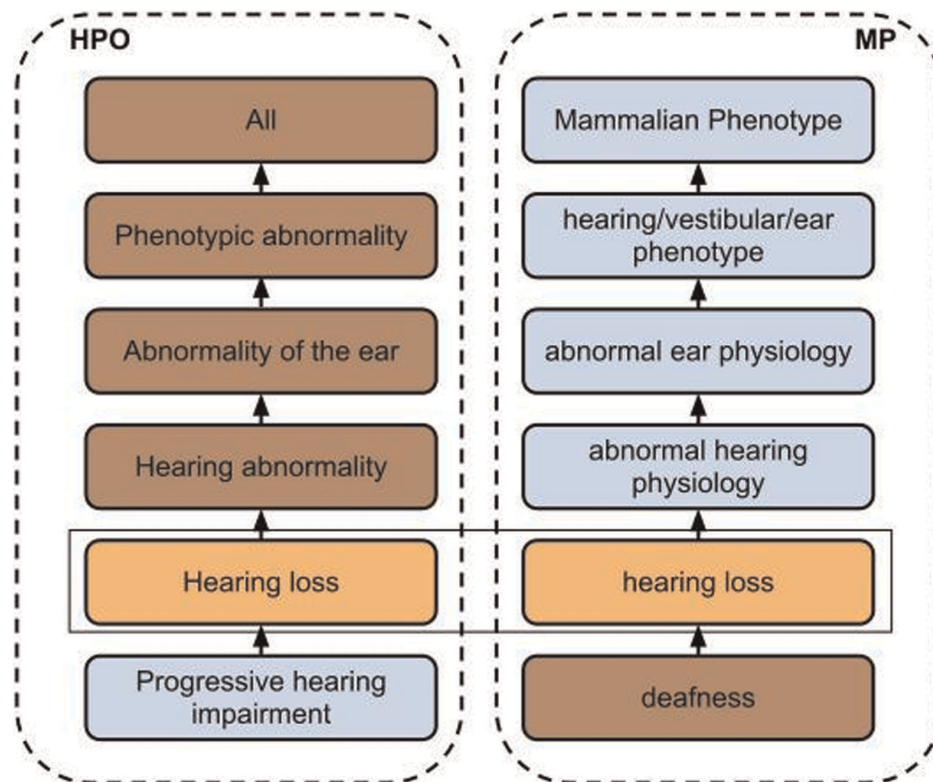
HPO

All

Phenotypic abnormality

Abnormality of the ear

Hearing abnormality

Hearing loss

Progressive hearing impairment

MP

Mammalian Phenotype

hearing/vestibular/ear phenotype

abnormal ear physiology

abnormal hearing physiology

hearing loss

deafness